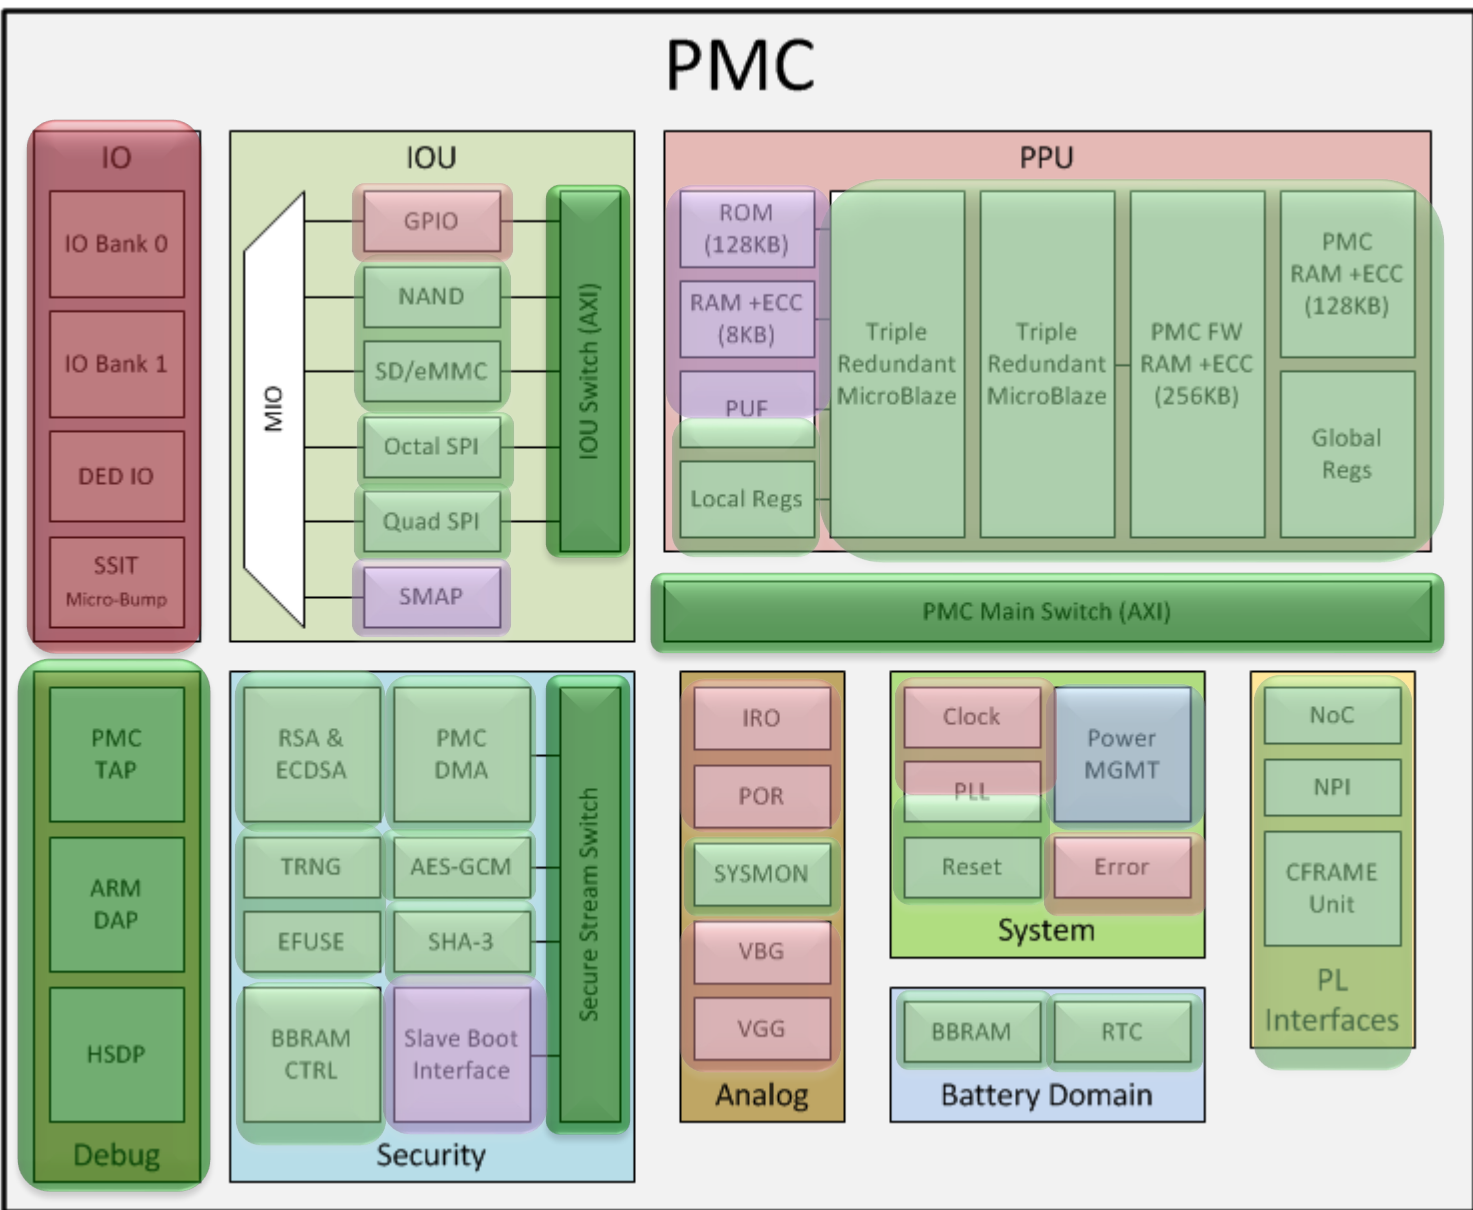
PMC

IO
IO Bank 0
IO Bank 1
DED IO
SSIT
Micro-Bump

IOU
MIO
GPIO
NAND
SD/eMMC
Octal SPI
Quad SPI
SMAP
IOU Switch (AXI)

PPU
ROM (128KB)
RAM +ECC (8KB)
PUF
Local Regs
Triple Redundant MicroBlaze
Triple Redundant MicroBlaze
PMC FW RAM +ECC (256KB)
PMC RAM +ECC (128KB)
Global Regs

PMC Main Switch (AXI)

PMC TAP
ARM DAP
HSDP
Debug

RSA & ECDSA
PMC DMA
TRNG
AES-GCM
EFUSE
SHA-3
BBRAM CTRL
Slave Boot Interface
Secure Stream Switch
Security

IRO
POR
SYSMON
VBG
VGG
Analog

Clock
PLL
Power MGMT
Reset
Error
System

BBRAM
RTC
Battery Domain

NoC
NPI
CFRAME Unit
PL Interfaces